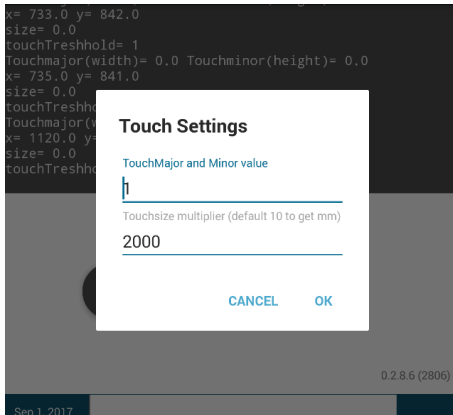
x= 733.0 y= 842.0
size= 0.0
touchTreshhold= 1
Touchmajor(width)= 0.0 Touchminor(height)= 0.0
x= 735.0 y= 841.0
size= 0.0
touchTreshho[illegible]
Touchmajor(w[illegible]
x= 1120.0 y=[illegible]
size= 0.0
touchTreshho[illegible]

Touch Settings

TouchMajor and Minor value

1

Touchsize multiplier (default 10 to get mm)

2000

CANCEL OK

0.2.8.6 (2806)

Sep 1, 2017